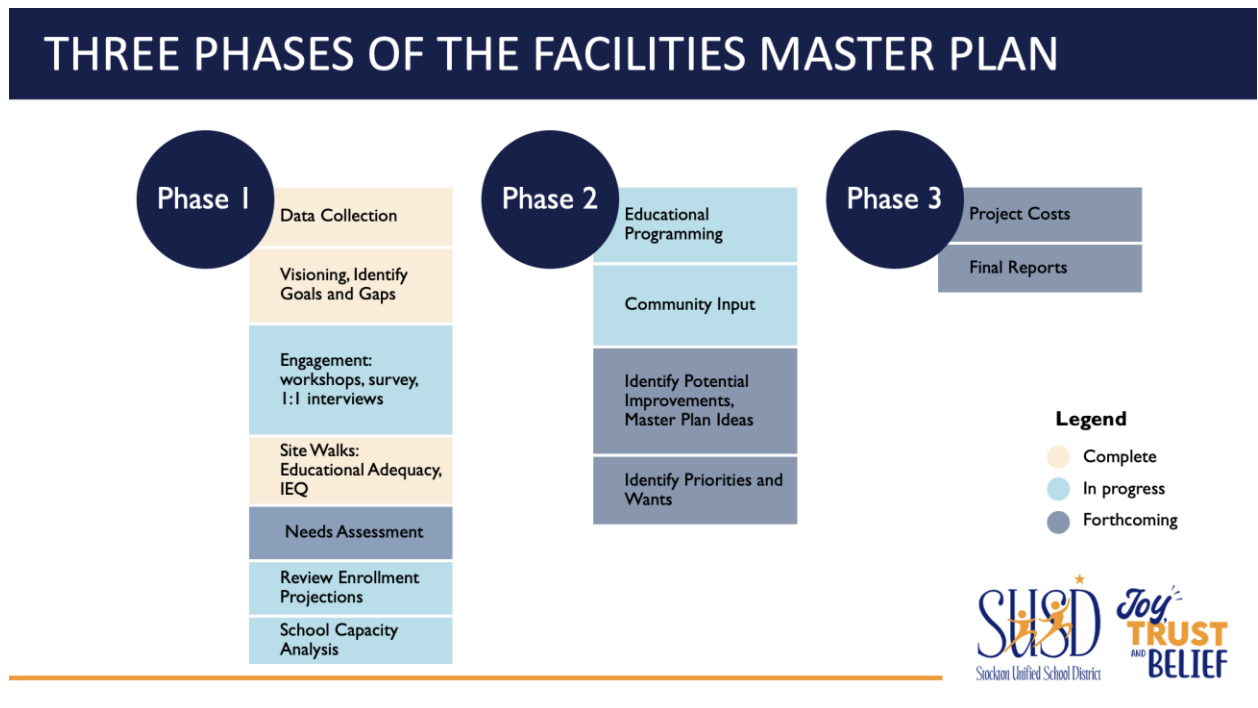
THREE PHASES OF THE FACILITIES MASTER PLAN

Phase 1

Data Collection

Visioning, Identify Goals and Gaps

Engagement: workshops, survey, 1:1 interviews

Site Walks: Educational Adequacy, IEQ

Needs Assessment

Review Enrollment Projections

School Capacity Analysis

Phase 2

Educational Programming

Community Input

Identify Potential Improvements, Master Plan Ideas

Identify Priorities and Wants

Phase 3

Project Costs

Final Reports

Legend

Complete

In progress

Forthcoming

SUSD
Stockton Unified School District

Joy TRUST AND BELIEF